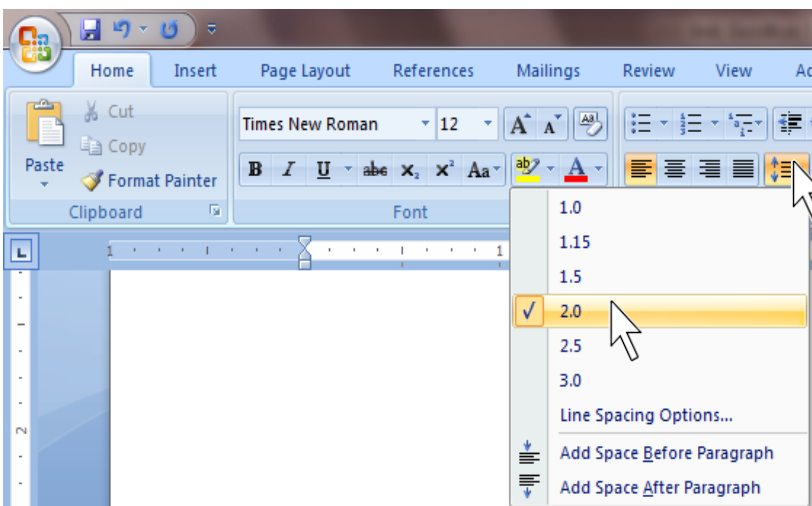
Home Insert Page Layout References Mailings Review View Ac

Cut
Copy
Paste
Format Painter
Clipboard

Times New Roman 12
B I U abe $x_2$ $x^2$ Aa
A
Font

1

1.0
1.15
1.5
✓ 2.0
2.5
3.0
Line Spacing Options...
Add Space Before Paragraph
Add Space After Paragraph

1
2